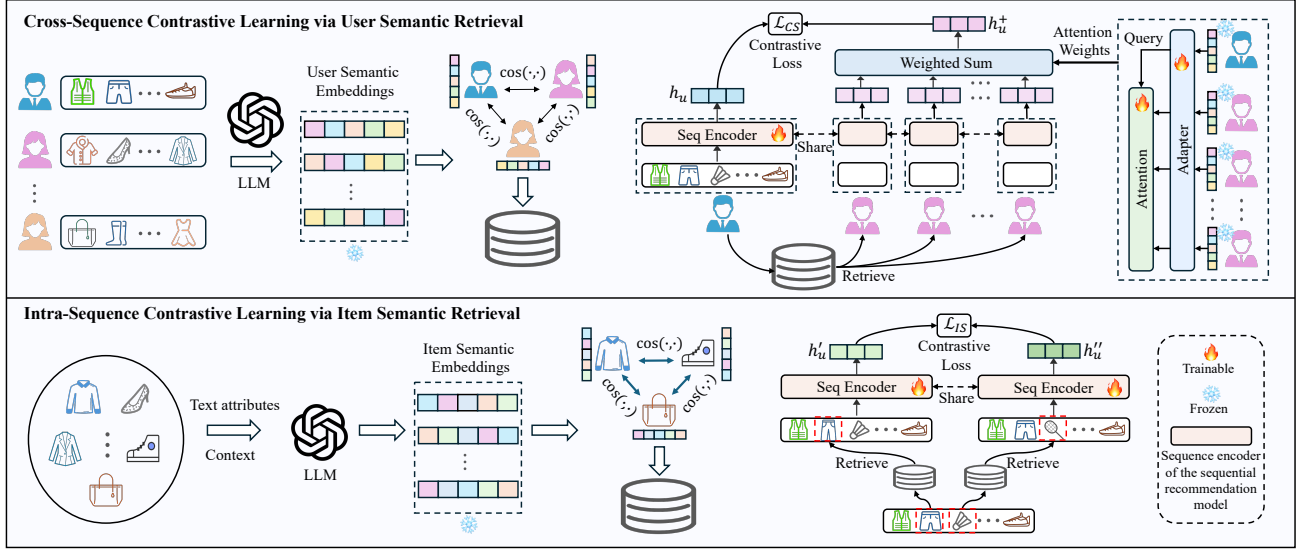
Cross-Sequence Contrastive Learning via User Semantic Retrieval

LLM

User Semantic Embeddings

$\cos(\cdot,\cdot)$

$\cos(\cdot,\cdot)$

$\cos(\cdot,\cdot)$

$\mathcal{L}_{CS}$

Contrastive Loss

$h_u^+$

Attention Weights

Query

Weighted Sum

$h_u$

Seq Encoder

Share

Retrieve

Attention

Adapter

Intra-Sequence Contrastive Learning via Item Semantic Retrieval

Text attributes

Context

LLM

Item Semantic Embeddings

$\cos(\cdot,\cdot)$

$\cos(\cdot,\cdot)$

$\cos(\cdot,\cdot)$

$\mathcal{L}_{IS}$

$h_u'$

Contrastive Loss

$h_u''$

Seq Encoder

Seq Encoder

Share

Retrieve

Retrieve

Trainable

Frozen

Sequence encoder of the sequential recommendation model